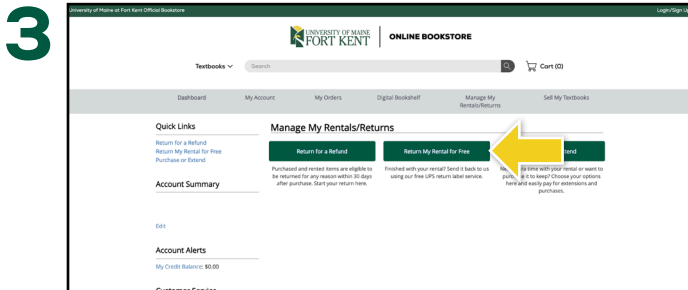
3

University of Maine at Fort Kent Official Bookstore

Login/Sign Up

UNIVERSITY OF MAINE FORT KENT | ONLINE BOOKSTORE

Textbooks

Search

Cart (0)

Dashboard

My Account

My Orders

Digital Bookshelf

Manage My Rentals/Returns

Sell My Textbooks

Quick Links

Return for a Refund

Return My Rental for Free

Purchase or Extend

Account Summary

Edit

Account Alerts

My Credit Balance: $0.00

Manage My Rentals/Returns

Return for a Refund

Purchased and rented items are eligible to be returned for any reason within 30 days after purchase. Start your return here.

Return My Rental for Free

Finished with your rental? Send it back to us using our free UPS return label service.

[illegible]tend

Ne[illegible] time with your rental or want to purc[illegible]e it to keep? Choose your options here and easily pay for extensions and purchases.